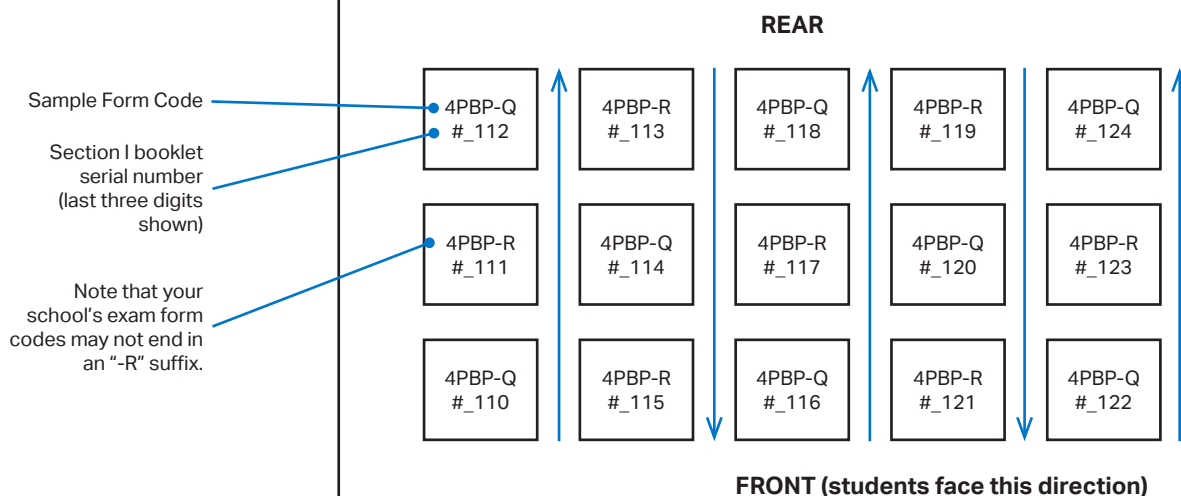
Sample Form Code

Section I booklet serial number (last three digits shown)

Note that your school's exam form codes may not end in an "-R" suffix.

REAR

4PBP-Q #_112

4PBP-R #_113

4PBP-Q #_118

4PBP-R #_119

4PBP-Q #_124

4PBP-R #_111

4PBP-Q #_114

4PBP-R #_117

4PBP-Q #_120

4PBP-R #_123

4PBP-Q #_110

4PBP-R #_115

4PBP-Q #_116

4PBP-R #_121

4PBP-Q #_122

FRONT (students face this direction)